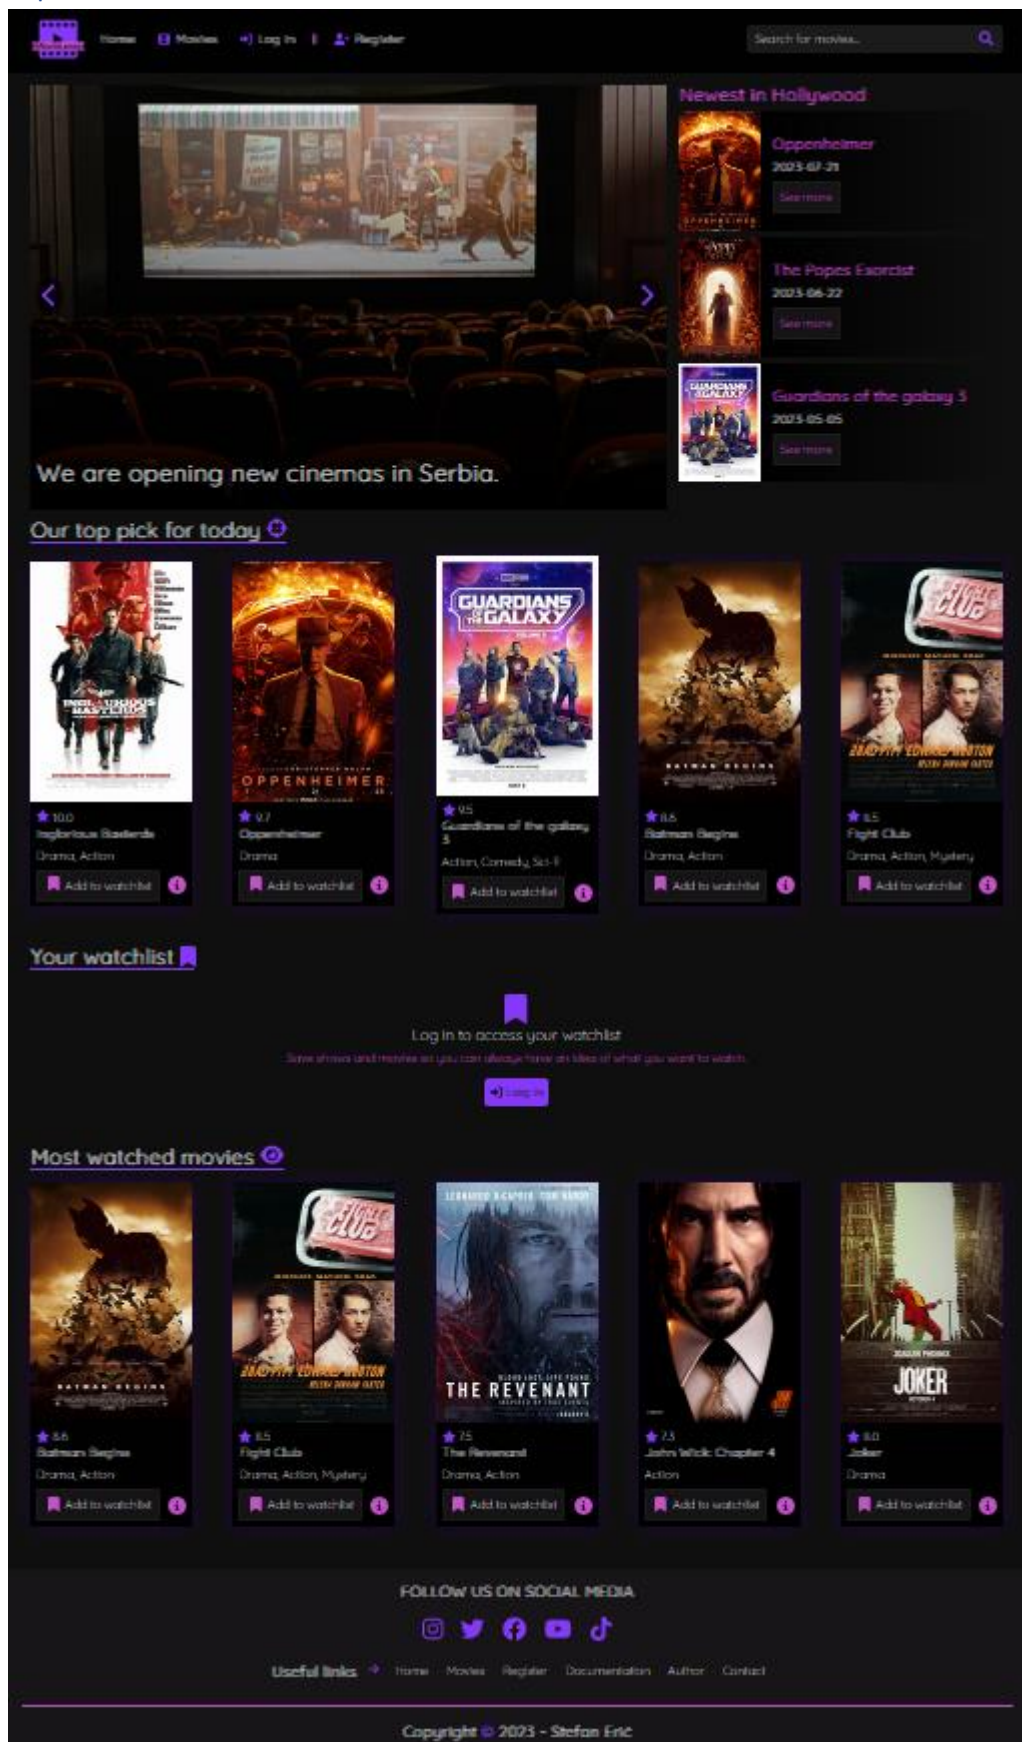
Home Movies Log in | Register

Search for movies...

Newest in Hollywood

Oppenheimer
2023-07-21
See more

The Popes Exorcist
2023-06-22
See more

Guardians of the galaxy 3
2023-05-05
See more

We are opening new cinemas in Serbia.

Our top pick for today

10.0
Inglorious Basterds
Drama, Action
Add to watchlist

9.7
Oppenheimer
Drama
Add to watchlist

9.5
Guardians of the galaxy 3
Action, Comedy, Sci-Fi
Add to watchlist

8.6
Batman Begins
Drama, Action
Add to watchlist

8.5
Fight Club
Drama, Action, Mystery
Add to watchlist

Your watchlist

Log in to access your watchlist
Save shows and movies so you can always have an idea of what you want to watch.
Log in

Most watched movies

8.6
Batman Begins
Drama, Action
Add to watchlist

8.5
Fight Club
Drama, Action, Mystery
Add to watchlist

7.5
The Revenant
Drama, Action
Add to watchlist

7.3
John Wick: Chapter 4
Action
Add to watchlist

8.0
Joker
Drama
Add to watchlist

FOLLOW US ON SOCIAL MEDIA

Useful links Home Movies Register Documentation Author Contact

Copyright © 2023 - Stefan Erić